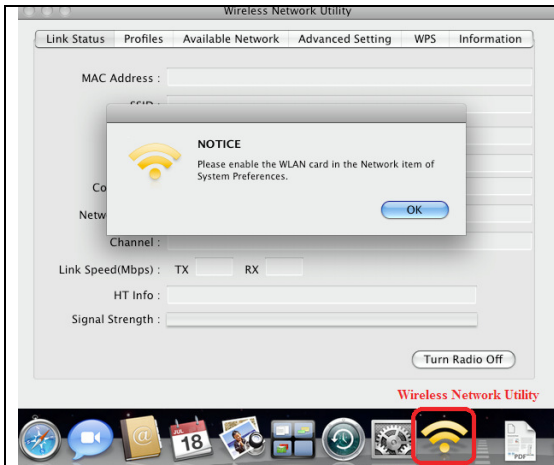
Wireless Network Utility

Link Status | Profiles | Available Network | Advanced Setting | WPS | Information

MAC Address :

SSID :

Co

Netw

NOTICE

Please enable the WLAN card in the Network item of System Preferences.

OK

Channel :

Link Speed(Mbps) : TX RX

HT Info :

Signal Strength :

Turn Radio Off

Wireless Network Utility

JUL
18

PDF